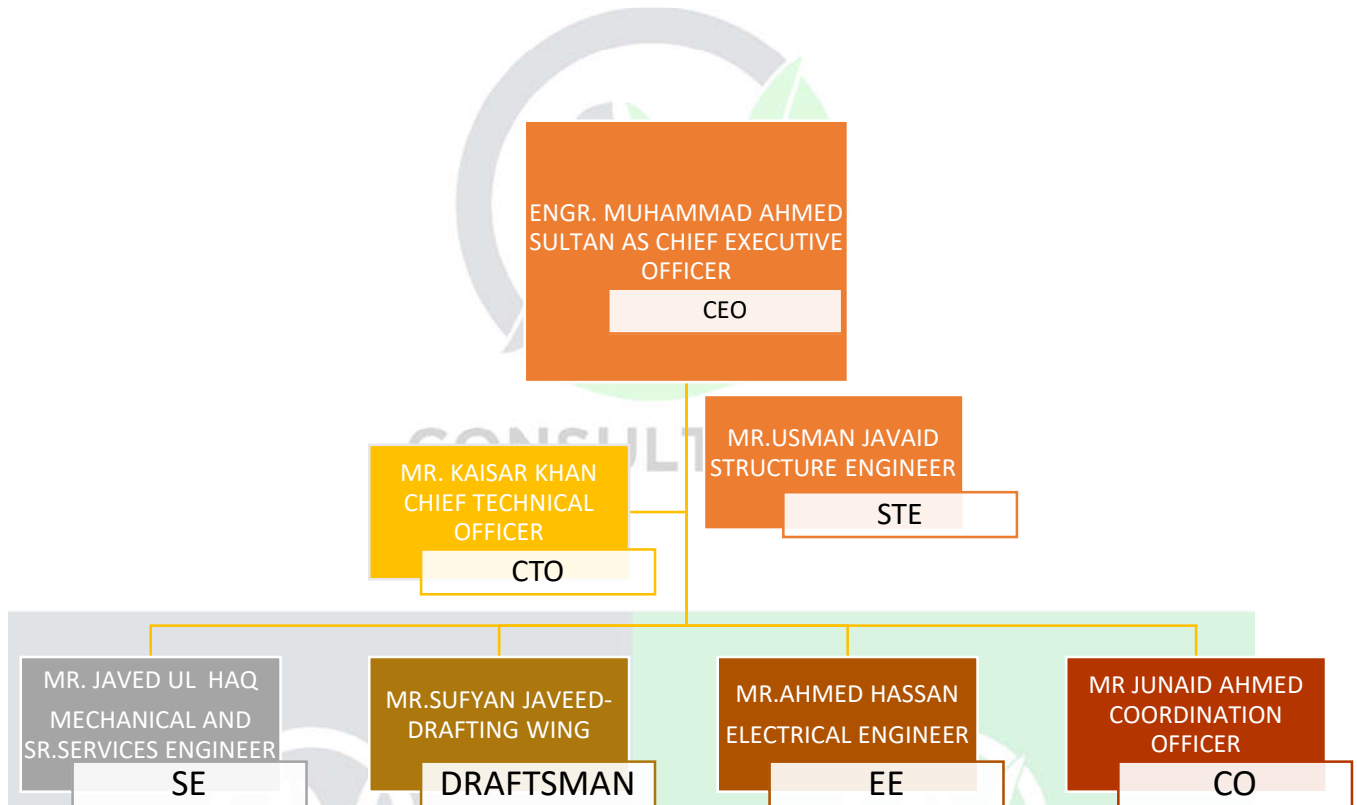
ENGR. MUHAMMAD AHMED SULTAN AS CHIEF EXECUTIVE OFFICER

CEO

MR.USMAN JAVAID STRUCTURE ENGINEER

STE

MR. KAISAR KHAN CHIEF TECHNICAL OFFICER

CTO

CONSULT

MR. JAVED UL HAQ MECHANICAL AND SR.SERVICES ENGINEER

SE

MR.SUFYAN JAVEED-DRAFTING WING

DRAFTSMAN

MR.AHMED HASSAN ELECTRICAL ENGINEER

EE

MR JUNAID AHMED COORDINATION OFFICER

CO